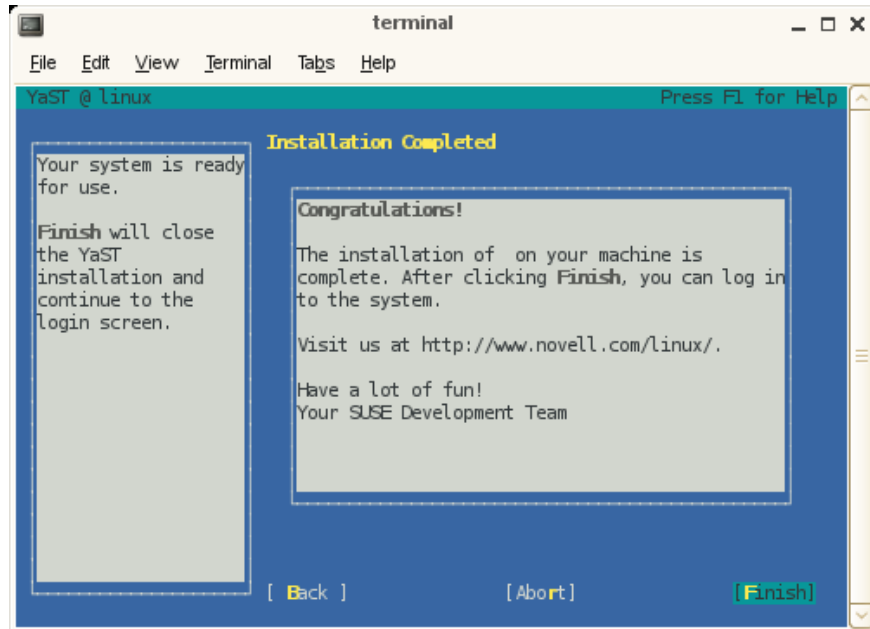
terminal

File Edit View Terminal Tabs Help

YaST @ linux

Press F1 for Help

Your system is ready for use.

Finish will close the YaST installation and continue to the login screen.

Installation Completed

Congratulations!

The installation of on your machine is complete. After clicking Finish, you can log in to the system.

Visit us at http://www.novell.com/linux/.

Have a lot of fun!
Your SUSE Development Team

[ Back ]

[Abort]

[Finish]